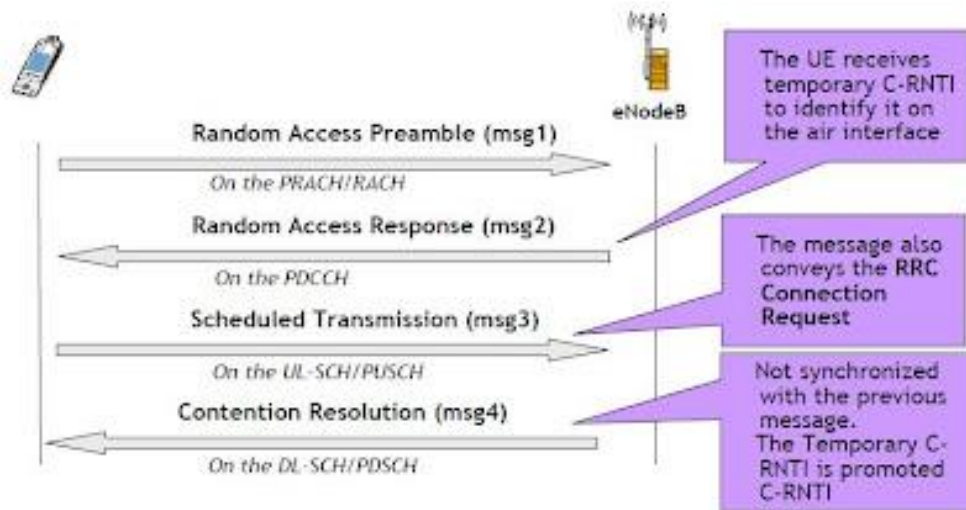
eNodeB

The UE receives temporary C-RNTI to identify it on the air interface

Random Access Preamble (msg1)

On the PRACH/RACH

Random Access Response (msg2)

On the PDCCH

The message also conveys the RRC Connection Request

Scheduled Transmission (msg3)

On the UL-SCH/PUSCH

Not synchronized with the previous message.
The Temporary C-RNTI is promoted C-RNTI

Contention Resolution (msg4)

On the DL-SCH/PDSCH